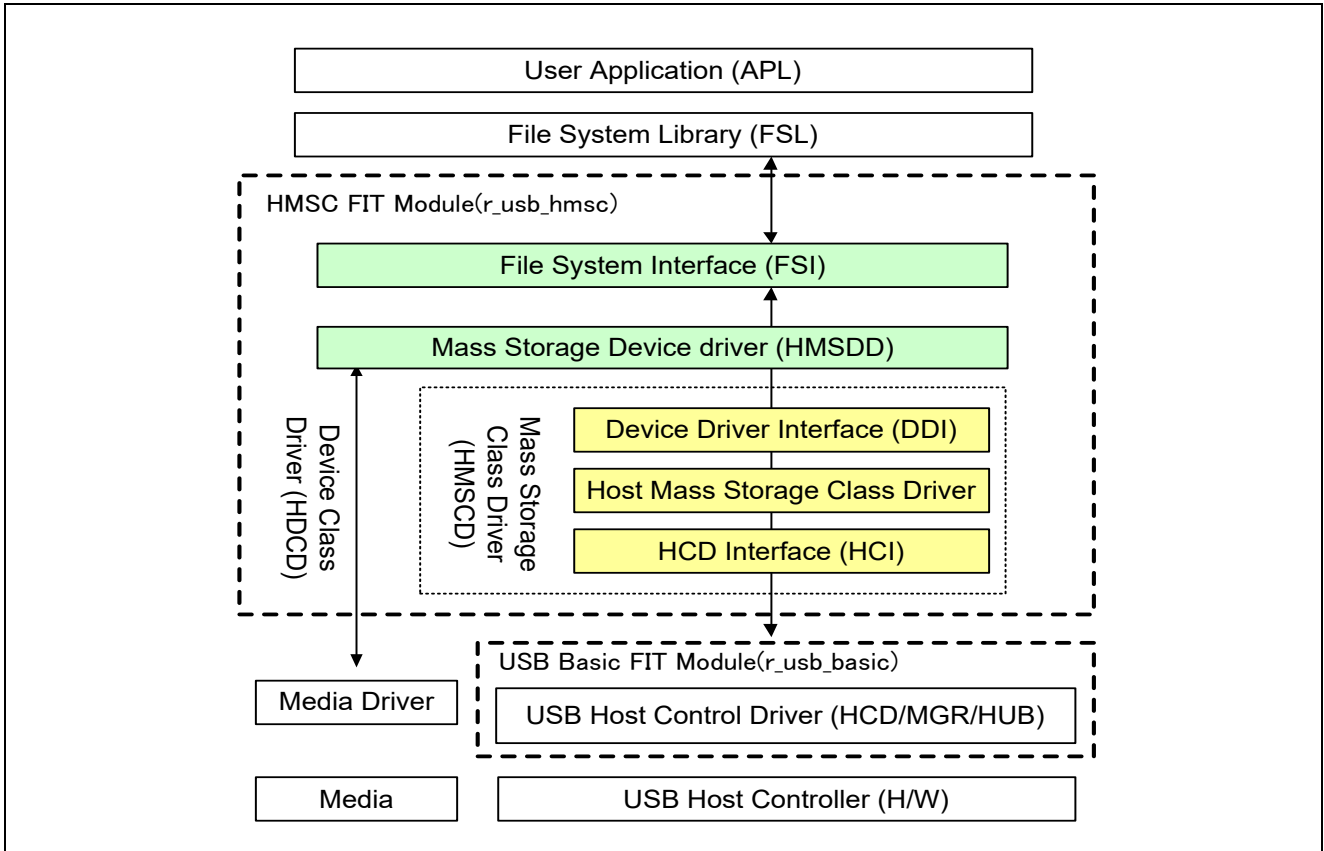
User Application (APL)

File System Library (FSL)

HMSC FIT Module(r_usb_hmsc)

File System Interface (FSI)

Mass Storage Device driver (HMSDD)

Device Class Driver (HDCD)

Mass Storage Class Driver (HMSCD)

Device Driver Interface (DDI)

Host Mass Storage Class Driver

HCD Interface (HCI)

USB Basic FIT Module(r_usb_basic)

Media Driver

USB Host Control Driver (HCD/MGR/HUB)

Media

USB Host Controller (H/W)